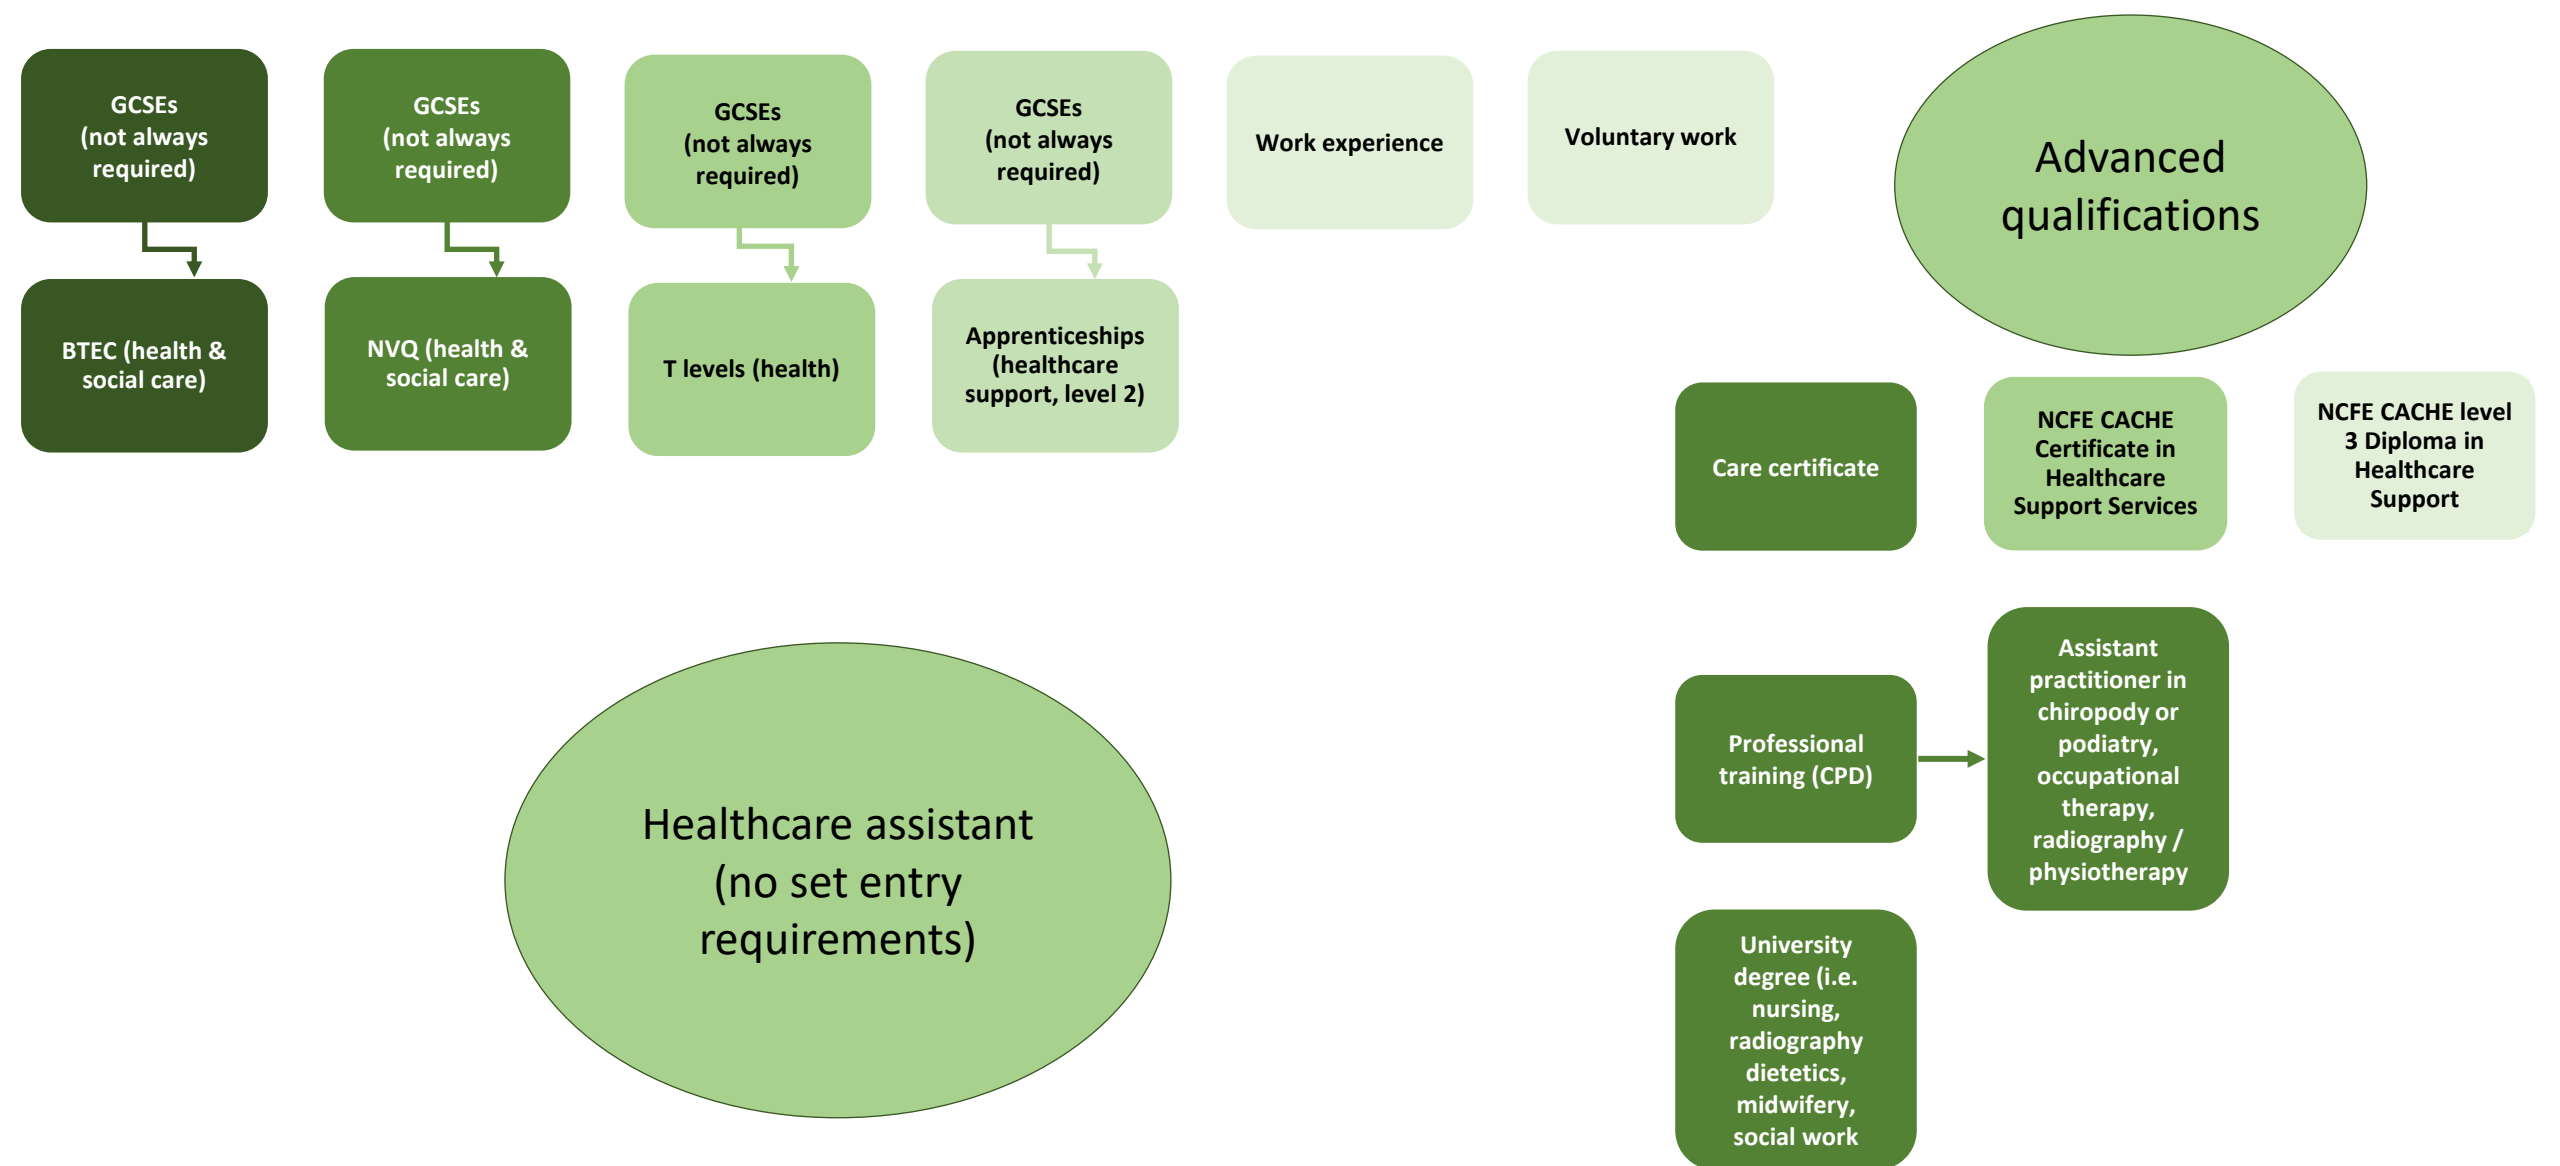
GCSEs (not always required)

BTEC (health & social care)

GCSEs (not always required)

NVQ (health & social care)

GCSEs (not always required)

T levels (health)

GCSEs (not always required)

Apprenticeships (healthcare support, level 2)

Work experience

Voluntary work

Advanced qualifications

Care certificate

NCFE CACHE Certificate in Healthcare Support Services

NCFE CACHE level 3 Diploma in Healthcare Support

Professional training (CPD)

Assistant practitioner in chiropody or podiatry, occupational therapy, radiography / physiotherapy

University degree (i.e. nursing, radiography dietetics, midwifery, social work

Healthcare assistant (no set entry requirements)